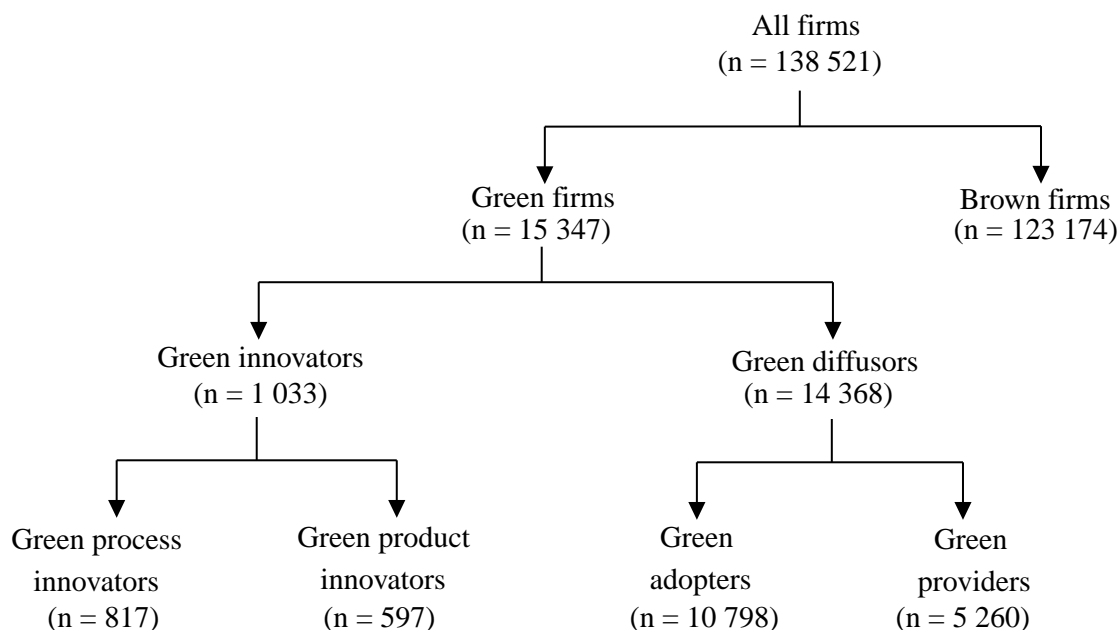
All firms
(n = 138 521)

Green firms
(n = 15 347)

Brown firms
(n = 123 174)

Green innovators
(n = 1 033)

Green diffusors
(n = 14 368)

Green process innovators
(n = 817)

Green product innovators
(n = 597)

Green adopters
(n = 10 798)

Green providers
(n = 5 260)